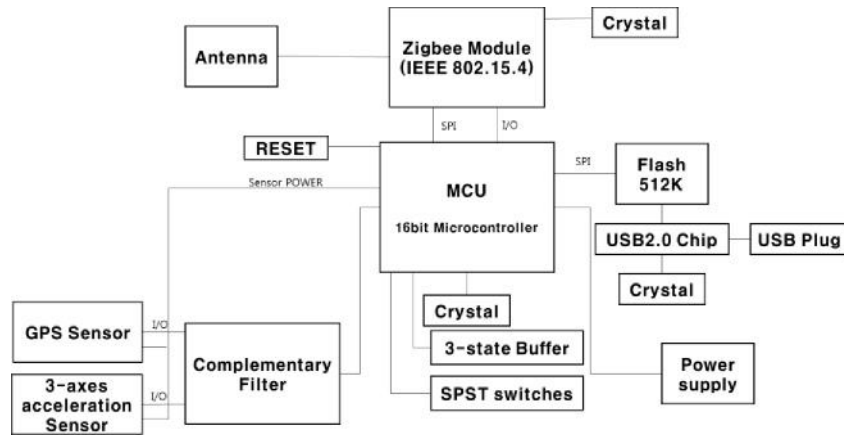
Crystal

Antenna

Zigbee Module
(IEEE 802.15.4)

SPI

I/O

RESET

MCU

16bit Microcontroller

SPI

Flash
512K

Sensor POWER

USB2.0 Chip

USB Plug

Crystal

Crystal

GPS Sensor

I/O

Complementary Filter

3-state Buffer

Power supply

3-axes acceleration Sensor

I/O

SPST switches